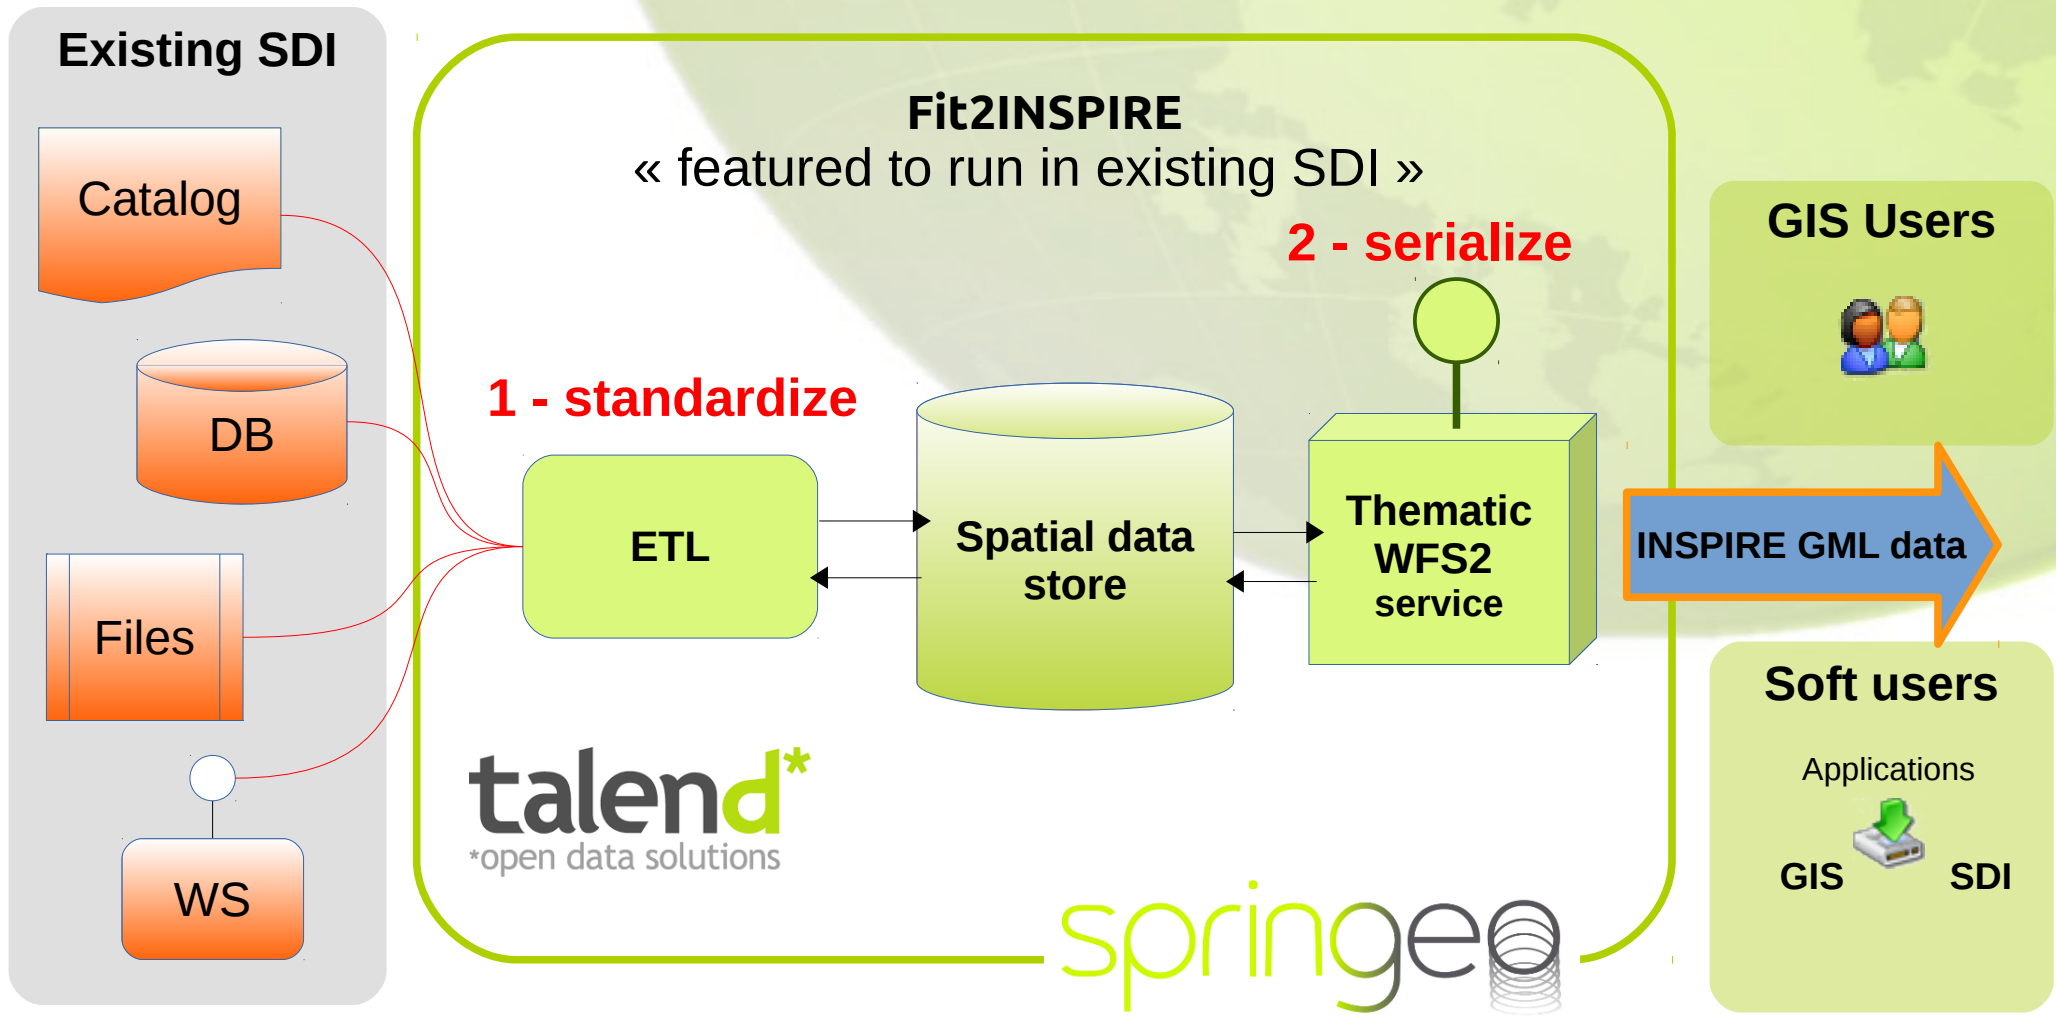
Existing SDI

Catalog

DB

Files

WS

Fit2INSPIRE
« featured to run in existing SDI »

2 - serialize

1 - standardize

ETL

Spatial data store

Thematic WFS2 service

talend*
*open data solutions

springeo

GIS Users

INSPIRE GML data

Soft users

Applications

GIS

SDI